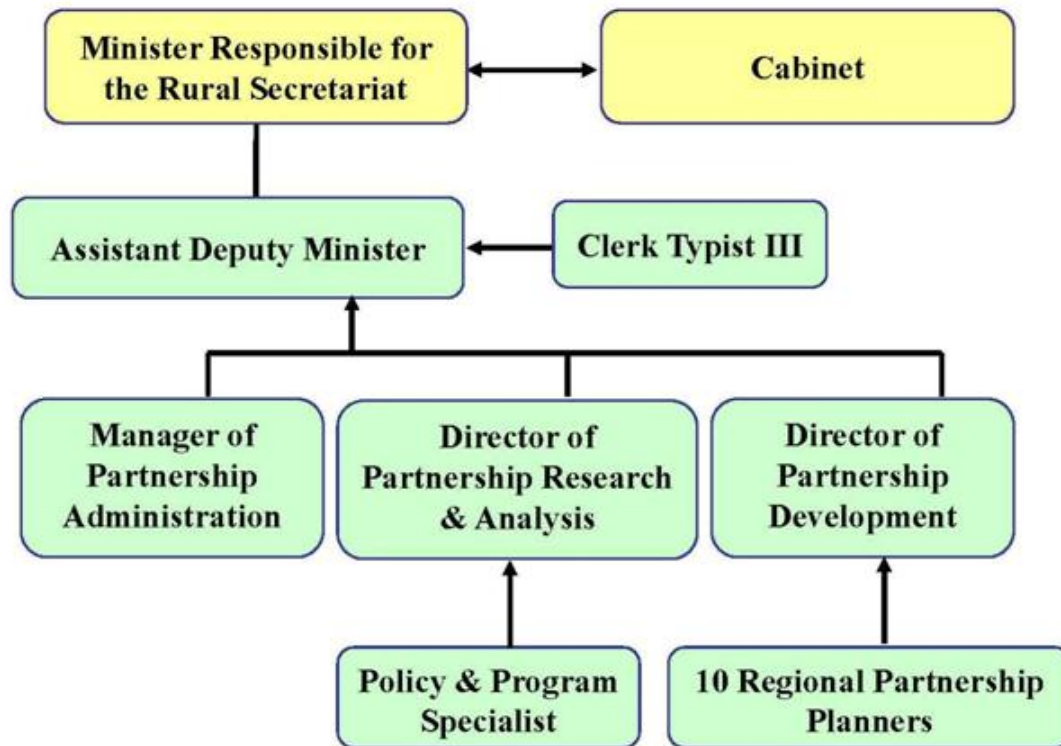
Minister Responsible for the Rural Secretariat

Cabinet

Assistant Deputy Minister

Clerk Typist III

Manager of Partnership Administration

Director of Partnership Research & Analysis

Director of Partnership Development

Policy & Program Specialist

10 Regional Partnership Planners